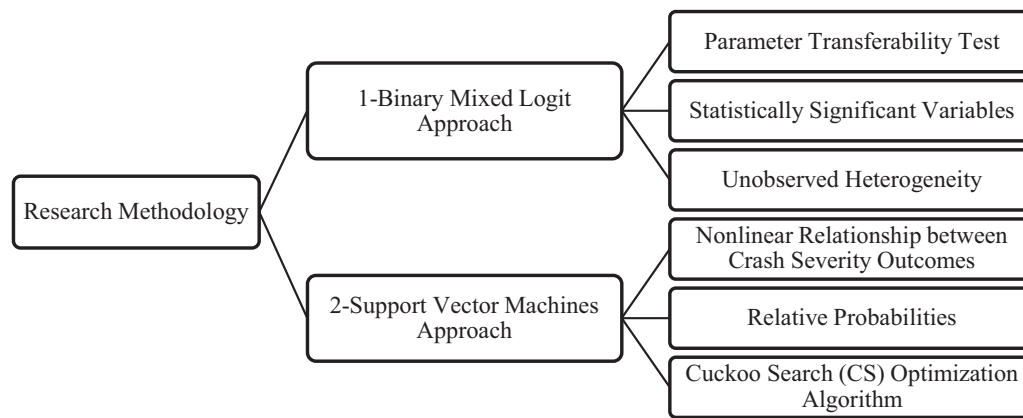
Research Methodology

1-Binary Mixed Logit Approach

Parameter Transferability Test

Statistically Significant Variables

Unobserved Heterogeneity

2-Support Vector Machines Approach

Nonlinear Relationship between Crash Severity Outcomes

Relative Probabilities

Cuckoo Search (CS) Optimization Algorithm